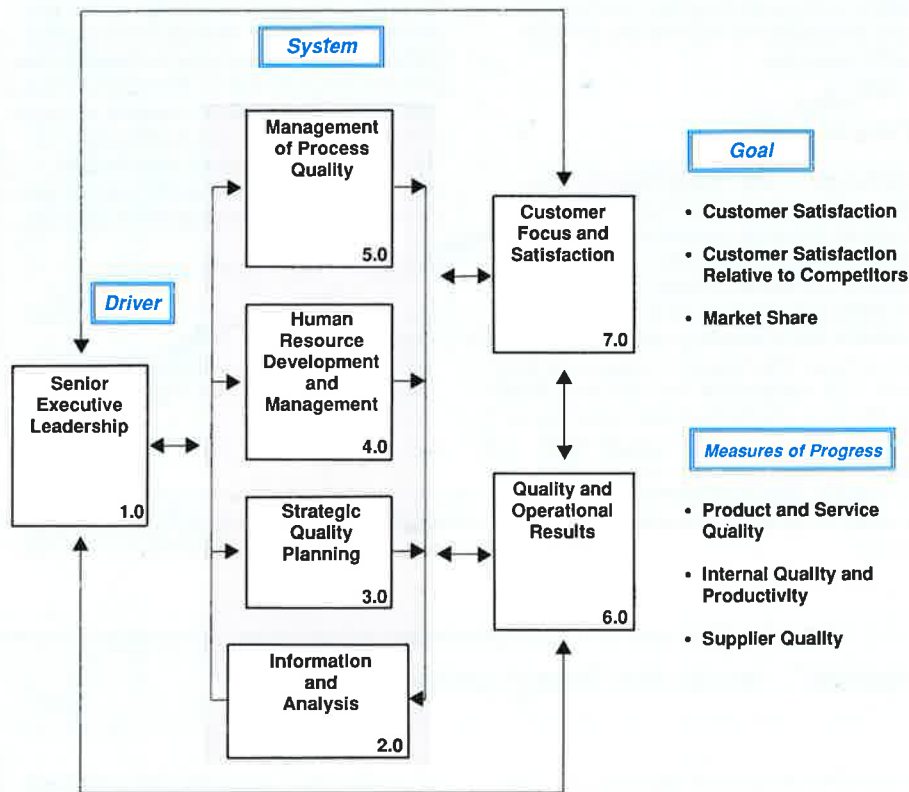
System

Driver

Senior Executive Leadership

1.0

Management of Process Quality

5.0

Human Resource Development and Management

4.0

Strategic Quality Planning

3.0

Information and Analysis

2.0

Customer Focus and Satisfaction

7.0

Quality and Operational Results

6.0

Goal

• Customer Satisfaction

• Customer Satisfaction Relative to Competitors

• Market Share

Measures of Progress

• Product and Service Quality

• Internal Quality and Productivity

• Supplier Quality